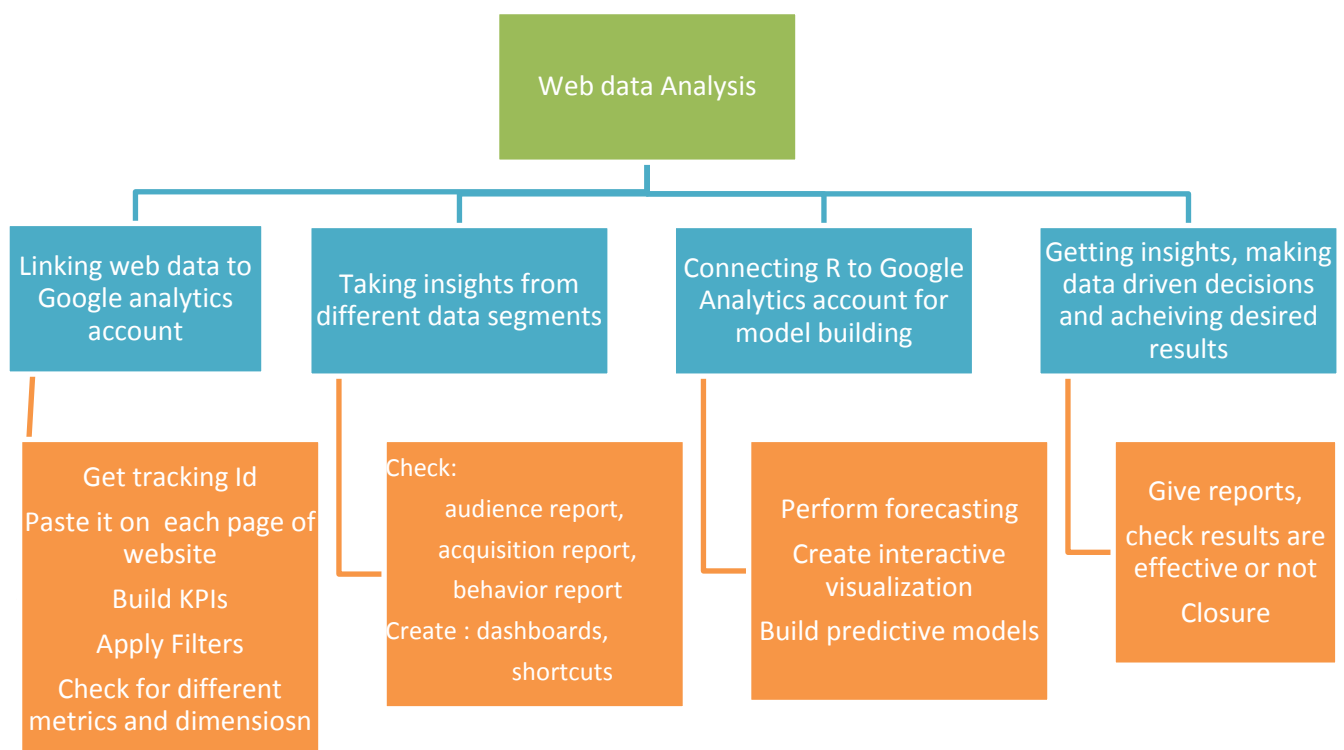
Web data Analysis

Linking web data to Google analytics account

Get tracking Id
Paste it on each page of website
Build KPIs
Apply Filters
Check for different metrics and dimensiosn

Taking insights from different data segments

Check:
audience report,
acquisition report,
behavior report
Create : dashboards,
shortcuts

Connecting R to Google Analytics account for model building

Perform forecasting
Create interactive visualization
Build predictive models

Getting insights, making data driven decisions and acheiving desired results

Give reports,
check results are effective or not
Closure